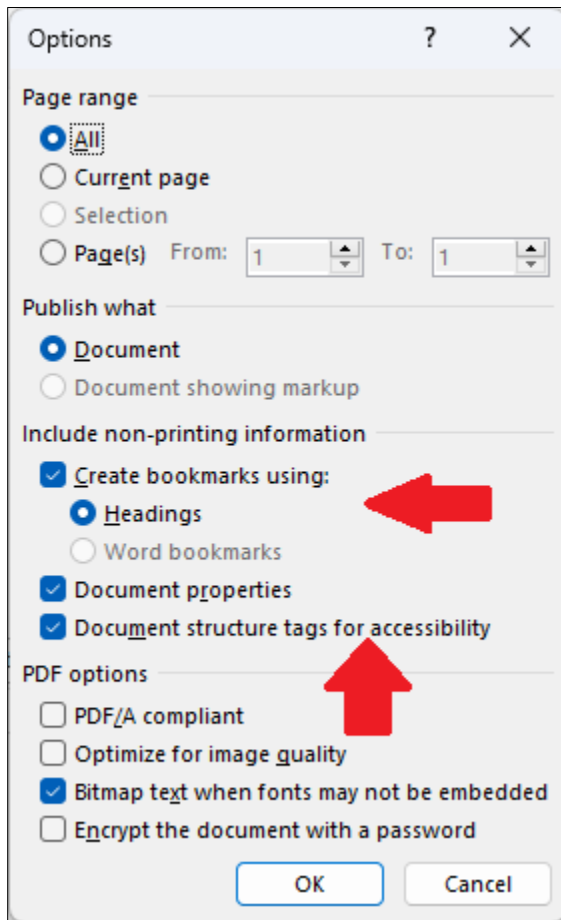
Options ? ×

Page range

All

Current page

Selection

Page(s) From: 1 To: 1

Publish what

Document

Document showing markup

Include non-printing information

Create bookmarks using:

Headings

Word bookmarks

Document properties

Document structure tags for accessibility

PDF options

PDF/A compliant

Optimize for image quality

Bitmap text when fonts may not be embedded

Encrypt the document with a password

OK Cancel